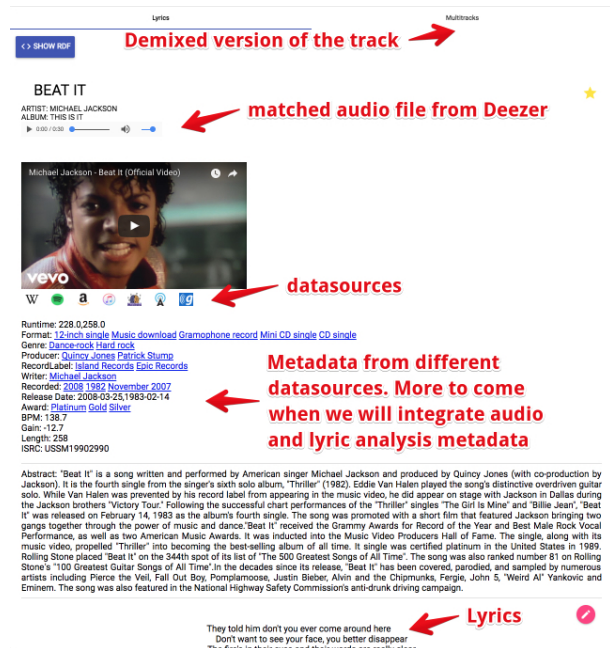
Lyrics

Multitracks

<> SHOW RDF

Demixed version of the track

BEAT IT

ARTIST: MICHAEL JACKSON
ALBUM: THIS IS IT

0:00 / 0:30

matched audio file from Deezer

Michael Jackson - Beat It (Official Video)

vevo

datasources

Runtime: 228.0,258.0
Format: 12-inch single Music download Gramophone record Mini CD single CD single
Genre: Dance-rock Hard rock
Producer: Quincy Jones Patrick Stump
RecordLabel: Island Records Epic Records
Writer: Michael Jackson
Recorded: 2008 1982 November 2007
Release Date: 2008-03-25,1983-02-14
Award: Platinum Gold Silver
BPM: 138.7
Gain: -12.7
Length: 258
ISRC: USSM19902990

Metadata from different datasources. More to come when we will integrate audio and lyric analysis metadata

Abstract: "Beat It" is a song written and performed by American singer Michael Jackson and produced by Quincy Jones (with co-production by Jackson). It is the fourth single from the singer's sixth solo album, "Thriller" (1982). Eddie Van Halen played the song's distinctive overdriven guitar solo. While Van Halen was prevented by his record label from appearing in the music video, he did appear on stage with Jackson in Dallas during the Jackson brothers "Victory Tour." Following the successful chart performances of the "Thriller" singles "The Girl Is Mine" and "Billie Jean", "Beat It" was released on February 14, 1983 as the album's fourth single. The song was promoted with a short film that featured Jackson bringing two gangs together through the power of music and dance."Beat It" received the Grammy Awards for Record of the Year and Best Male Rock Vocal Performance, as well as two American Music Awards. It was inducted into the Music Video Producers Hall of Fame. The single, along with its music video, propelled "Thriller" into becoming the best-selling album of all time. It single was certified platinum in the United States in 1989. Rolling Stone placed "Beat It" on the 344th spot of its list of "The 500 Greatest Songs of All Time". The song was also ranked number 81 on Rolling Stone's "100 Greatest Guitar Songs of All Time".In the decades since its release, "Beat It" has been covered, parodied, and sampled by numerous artists including Pierce the Veil, Fall Out Boy, Pomplamoose, Justin Bieber, Alvin and the Chipmunks, Fergie, John 5, "Weird Al" Yankovic and Eminem. The song was also featured in the National Highway Safety Commission's anti-drunk driving campaign.

Lyrics

They told him don't you ever come around here
Don't want to see your face, you better disappear
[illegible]